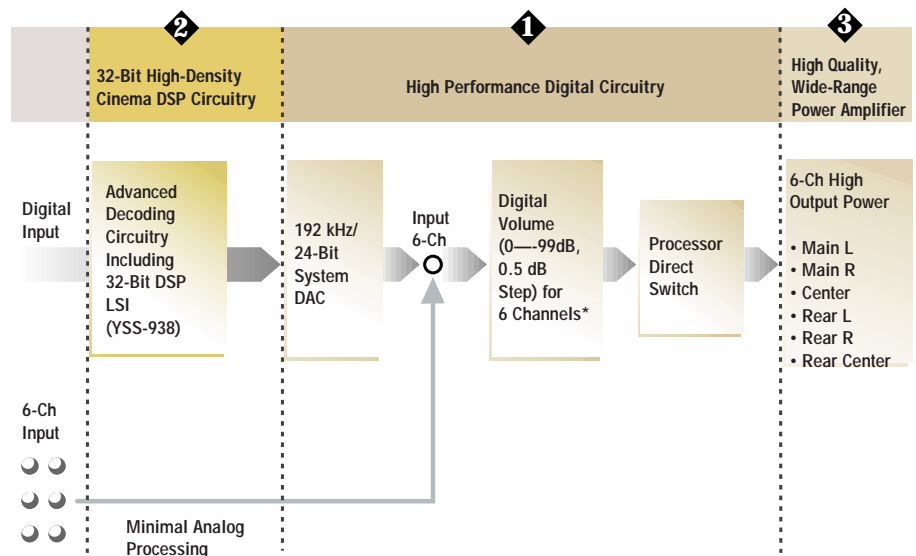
2

32-Bit High-Density Cinema DSP Circuitry

1

High Performance Digital Circuitry

3

High Quality, Wide-Range Power Amplifier

Digital Input

Advanced Decoding Circuitry Including 32-Bit DSP LSI (YSS-938)

192 kHz/ 24-Bit System DAC

Input 6-Ch

Digital Volume (0—-99dB, 0.5 dB Step) for 6 Channels*

Processor Direct Switch

6-Ch High Output Power

• Main L
• Main R
• Center
• Rear L
• Rear R
• Rear Center

6-Ch Input

Minimal Analog Processing